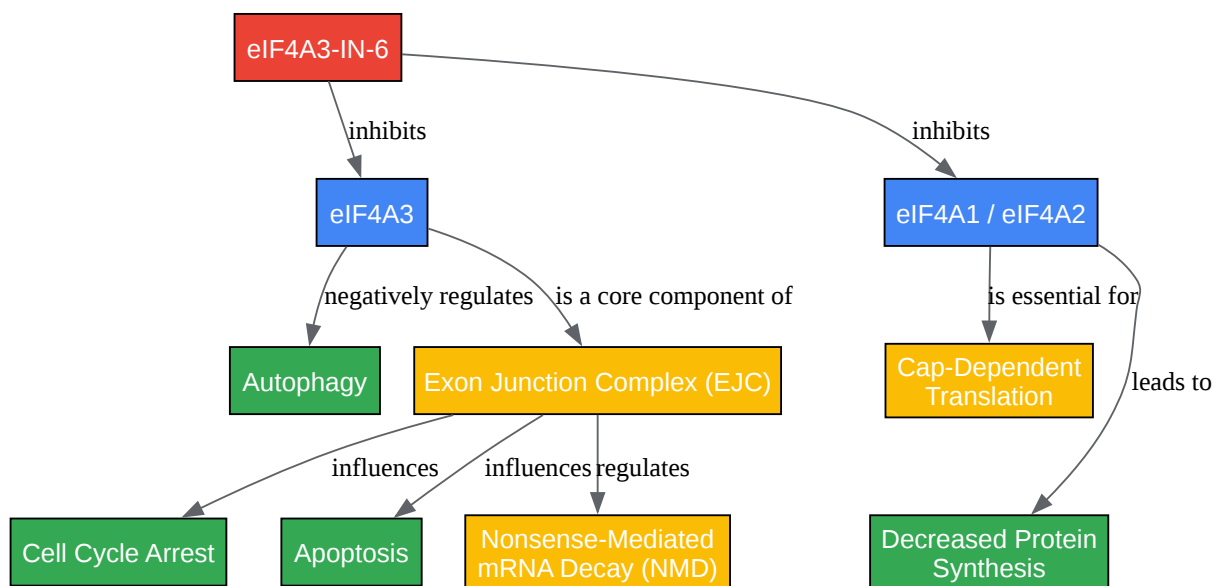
eIF4A3-IN-6

inhibits

inhibits

eIF4A3

eIF4A1 / eIF4A2

negatively regulates

is a core component of

is essential for

Autophagy

Exon Junction Complex (EJC)

Cap-Dependent Translation

leads to

influences

influences

regulates

Cell Cycle Arrest

Apoptosis

Nonsense-Mediated mRNA Decay (NMD)

Decreased Protein Synthesis